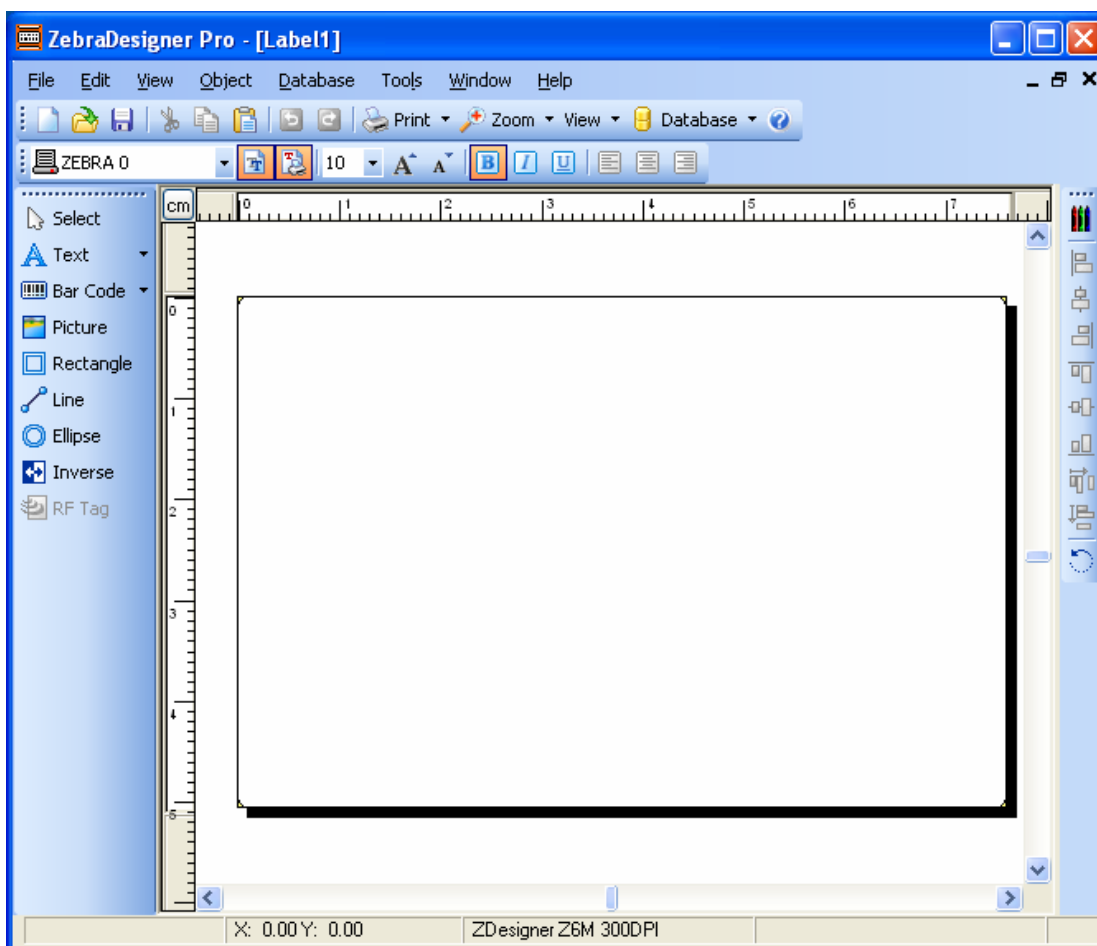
ZebraDesigner Pro - [Label1]

File Edit View Object Database Tools Window Help

Print ▾ Zoom ▾ View ▾ Database ▾

ZEBRA 0 10

B I U

Select
Text
Bar Code
Picture
Rectangle
Line
Ellipse
Inverse
RF Tag

cm 0 1 2 3 4 5 6 7

0 1 2 3 4 5

X: 0.00 Y: 0.00 ZDesigner Z6M 300DPI